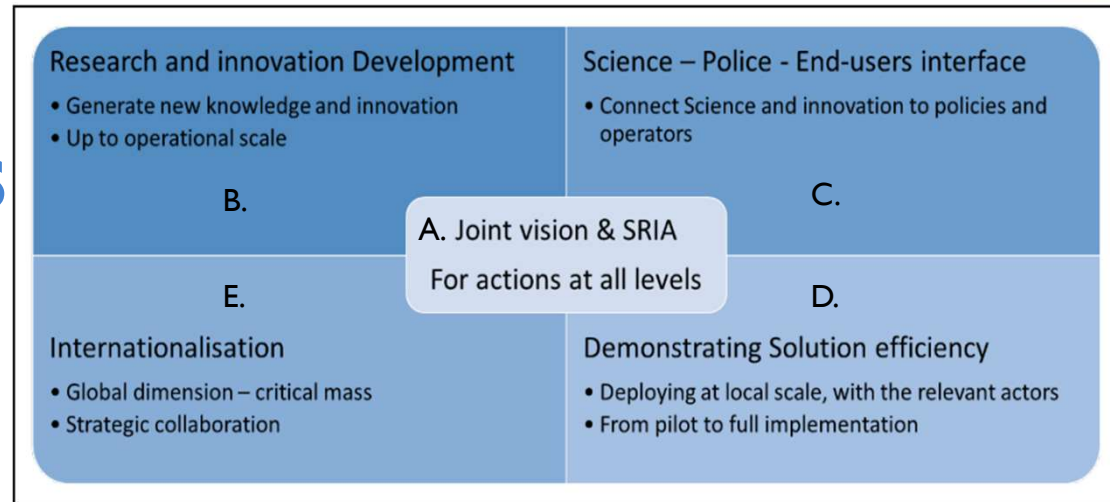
Research and innovation Development

- Generate new knowledge and innovation
- Up to operational scale

B.

Science – Police - End-users interface

- Connect Science and innovation to policies and operators

C.

A. Joint vision & SRIA

For actions at all levels

E.

Internationalisation

- Global dimension – critical mass
- Strategic collaboration

D.

Demonstrating Solution efficiency

- Deploying at local scale, with the relevant actors
- From pilot to full implementation